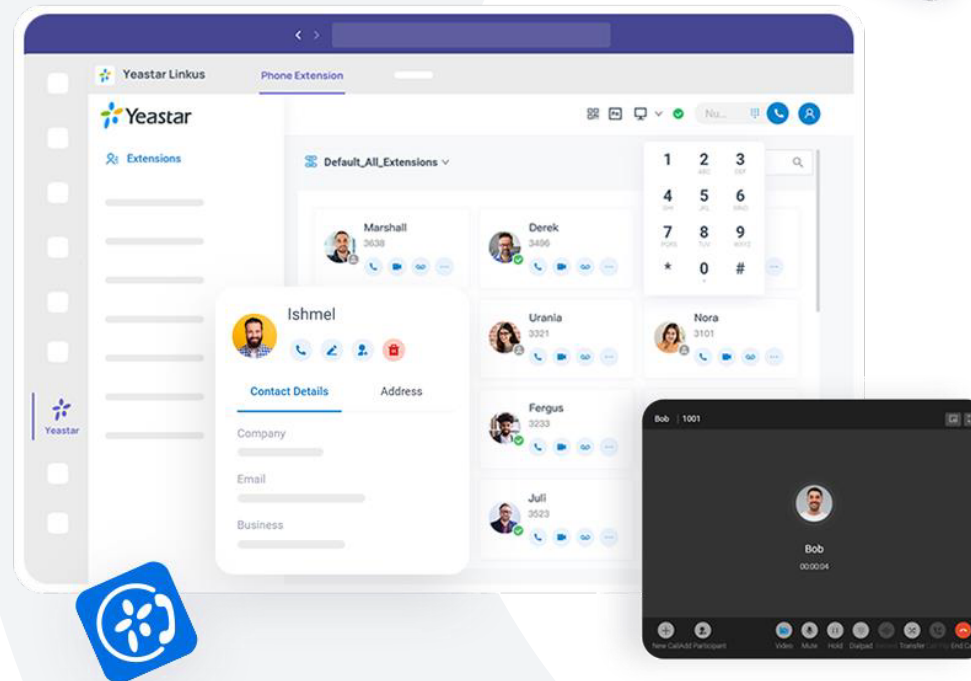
Yeastar Linkus

Phone Extension

Yeastar

Extensions

Yeastar

Default_All_Extensions

Nu...

1 2 ABC 3 DEF
4 GHI 5 JKL 6 MNO
7 PQRS 8 TUV 9 WXYZ
* 0 + #

Marshall
3638

Derek
3406

Ishmel

Contact Details

Address

Company

Email

Business

Urania
3321

Nora
3101

Fergus
3233

Juli
3523

Bob | 1001

Bob
00:00:04

New Call Add Participant Video Mute Hold Dialpad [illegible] Transfer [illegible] End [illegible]